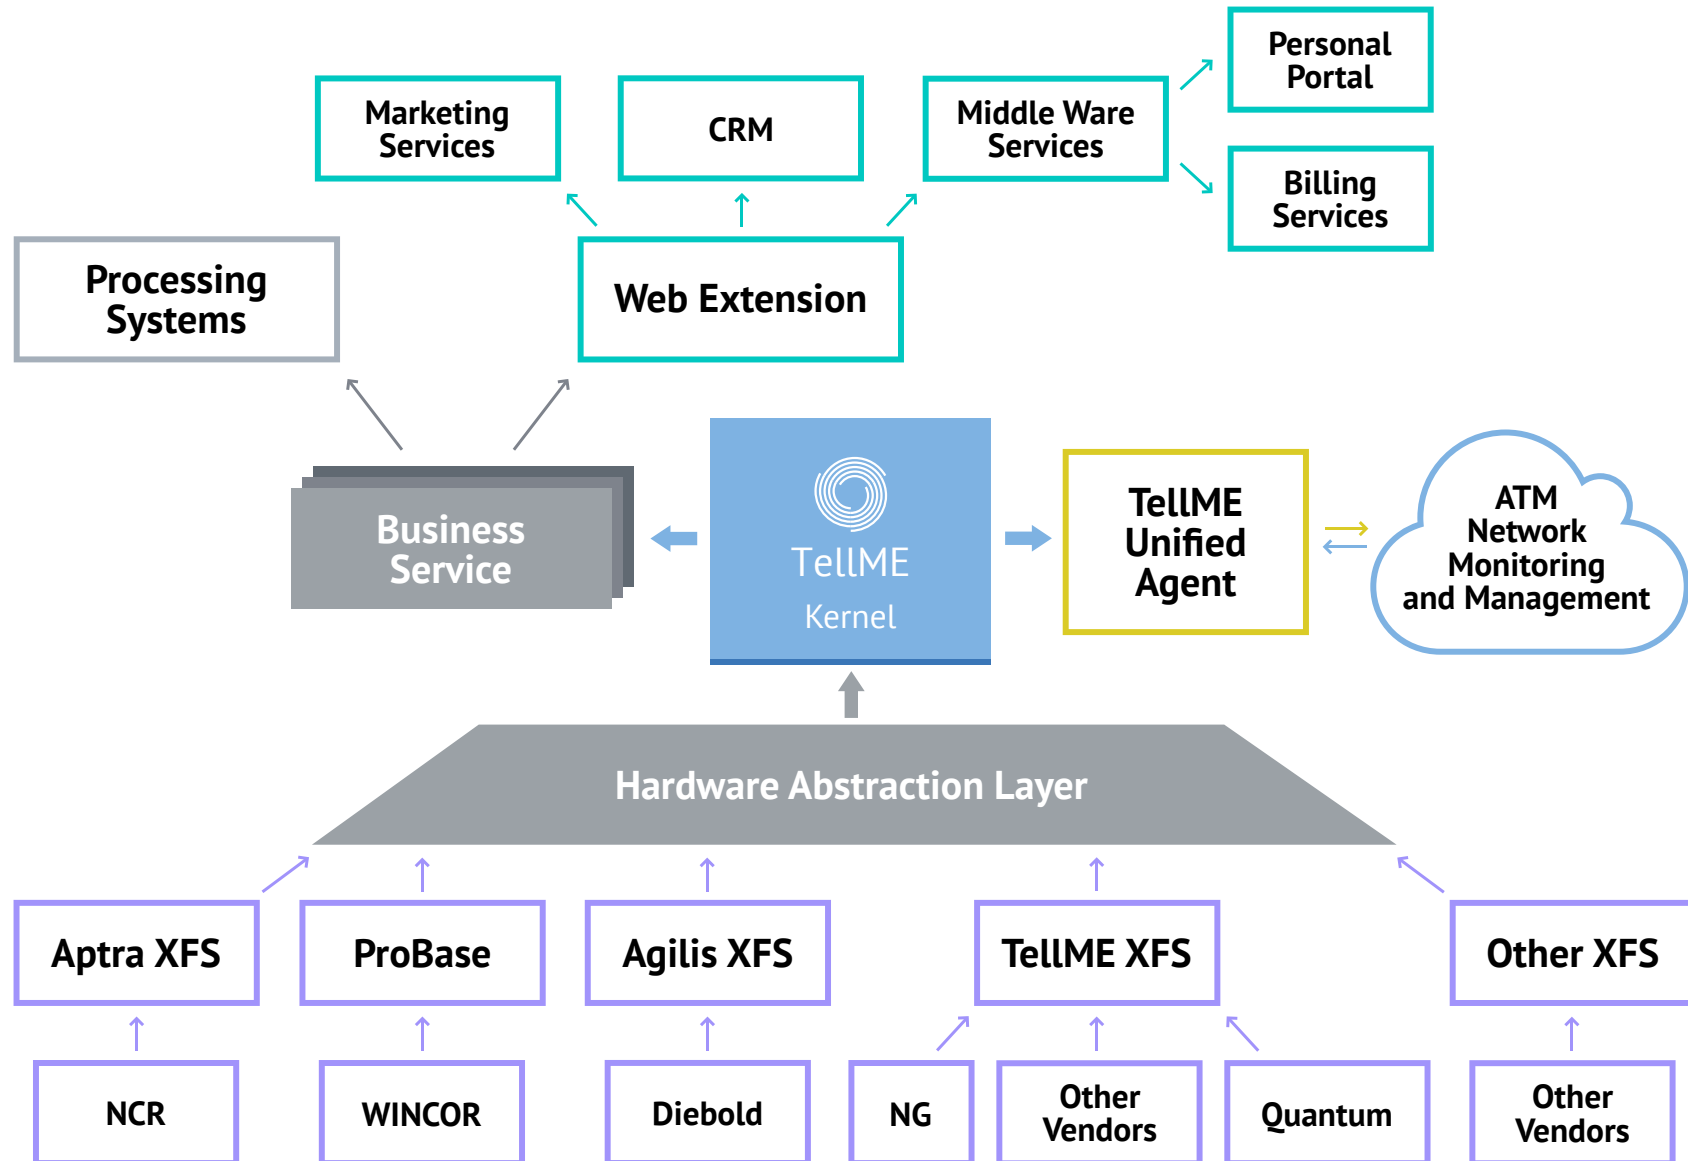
Personal Portal

Marketing Services

CRM

Middle Ware Services

Billing Services

Processing Systems

Web Extension

Business Service

TellME Kernel

TellME Unified Agent

ATM Network Monitoring and Management

Hardware Abstraction Layer

Aptra XFS

ProBase

Agilis XFS

TellME XFS

Other XFS

NCR

WINCOR

Diebold

NG

Other Vendors

Quantum

Other Vendors